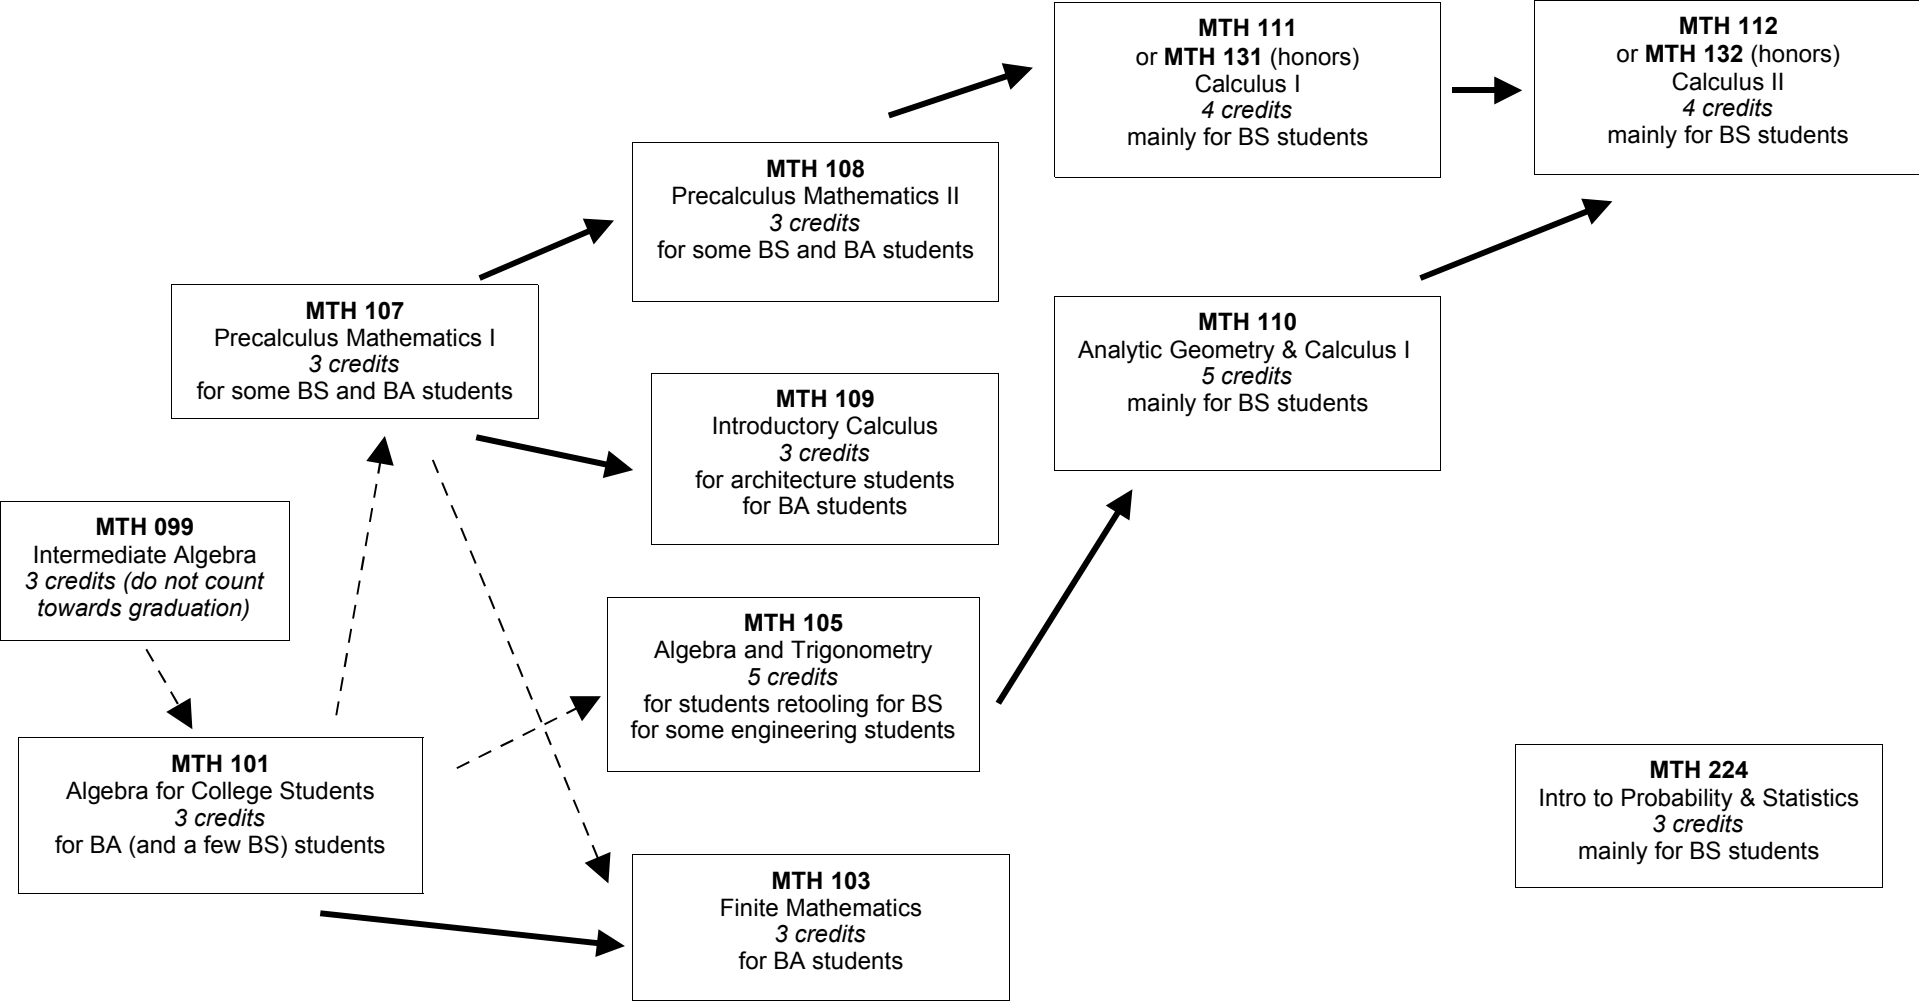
MTH 111
or MTH 131 (honors)
Calculus I
4 credits
mainly for BS students

MTH 112
or MTH 132 (honors)
Calculus II
4 credits
mainly for BS students

MTH 108
Precalculus Mathematics II
3 credits
for some BS and BA students

MTH 107
Precalculus Mathematics I
3 credits
for some BS and BA students

MTH 110
Analytic Geometry & Calculus I
5 credits
mainly for BS students

MTH 109
Introductory Calculus
3 credits
for architecture students
for BA students

MTH 099
Intermediate Algebra
3 credits (do not count towards graduation)

MTH 105
Algebra and Trigonometry
5 credits
for students retooling for BS
for some engineering students

MTH 101
Algebra for College Students
3 credits
for BA (and a few BS) students

MTH 224
Intro to Probability & Statistics
3 credits
mainly for BS students

MTH 103
Finite Mathematics
3 credits
for BA students